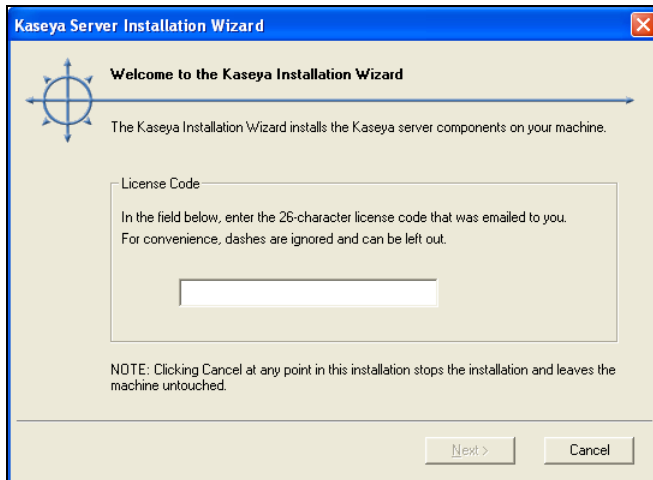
Kaseya Server Installation Wizard

Welcome to the Kaseya Installation Wizard

The Kaseya Installation Wizard installs the Kaseya server components on your machine.

License Code

In the field below, enter the 26-character license code that was emailed to you.
For convenience, dashes are ignored and can be left out.

NOTE: Clicking Cancel at any point in this installation stops the installation and leaves the machine untouched.

Next >

Cancel